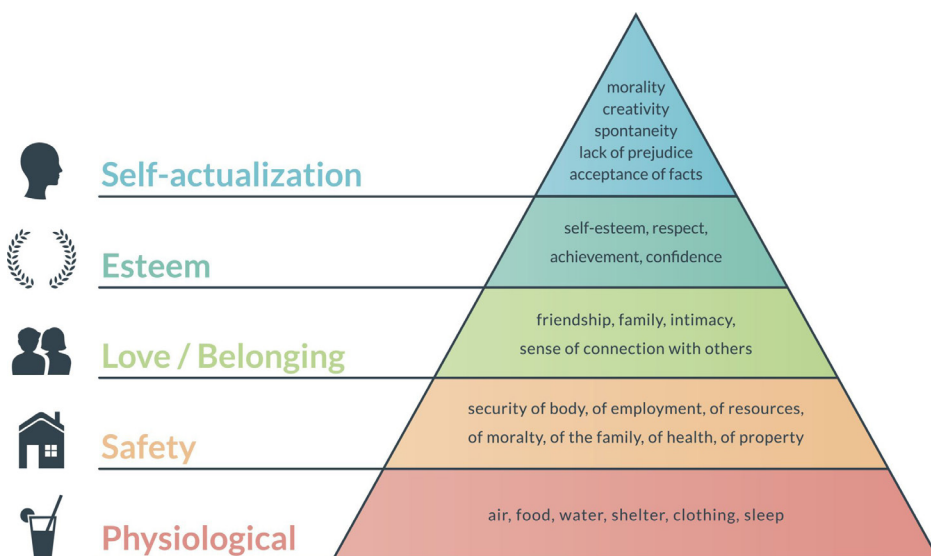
morality
creativity
spontaneity
lack of prejudice
acceptance of facts

Self-actualization

self-esteem, respect,
achievement, confidence

Esteem

friendship, family, intimacy,
sense of connection with others

Love / Belonging

security of body, of employment, of resources,
of moralty, of the family, of health, of property

Safety

air, food, water, shelter, clothing, sleep

Physiological